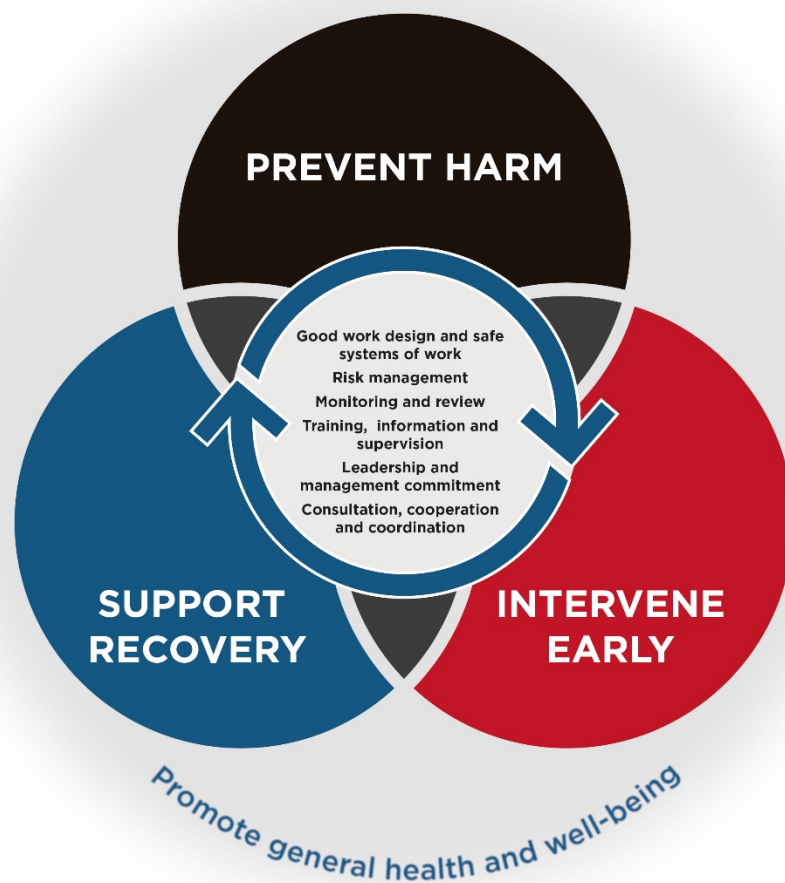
PREVENT HARM

Good work design and safe systems of work

Risk management

Monitoring and review

Training, information and supervision

Leadership and management commitment

Consultation, cooperation and coordination

SUPPORT RECOVERY

INTERVENE EARLY

Promote general health and well-being